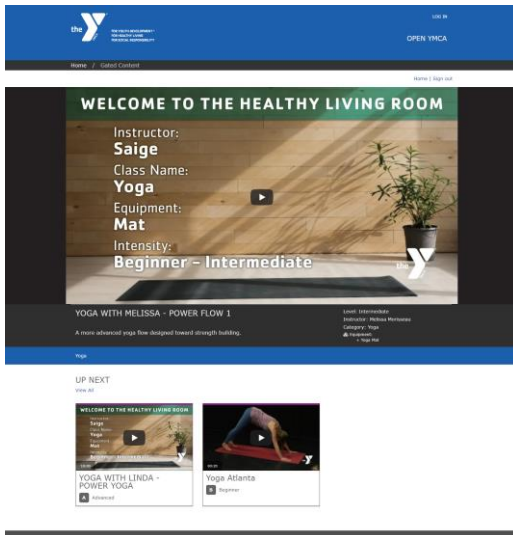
the Y
FOR YOUTH DEVELOPMENT
FOR HEALTHY LIVING
FOR SOCIAL RESPONSIBILITY

LOG IN

OPEN YMCA

Home / Gated Content

Home | Sign out

WELCOME TO THE HEALTHY LIVING ROOM

Instructor:
Saige
Class Name:
Yoga
Equipment:
Mat
Intensity:
Beginner - Intermediate

the Y

YOGA WITH MELISSA - POWER FLOW 1

A more advanced yoga flow designed toward strength building.

Level: Intermediate
Instructor: Melissa Merissess
Category: Yoga
Equipment:
• Yoga Mat

Yoga

UP NEXT
View all

WELCOME TO THE HEALTHY LIVING ROOM
Instructor:
Saige
Class Name:
Yoga
Equipment:
Mat

YOGA WITH LINDA - POWER YOGA
A Advanced

Yoga Atlanta
B Beginner